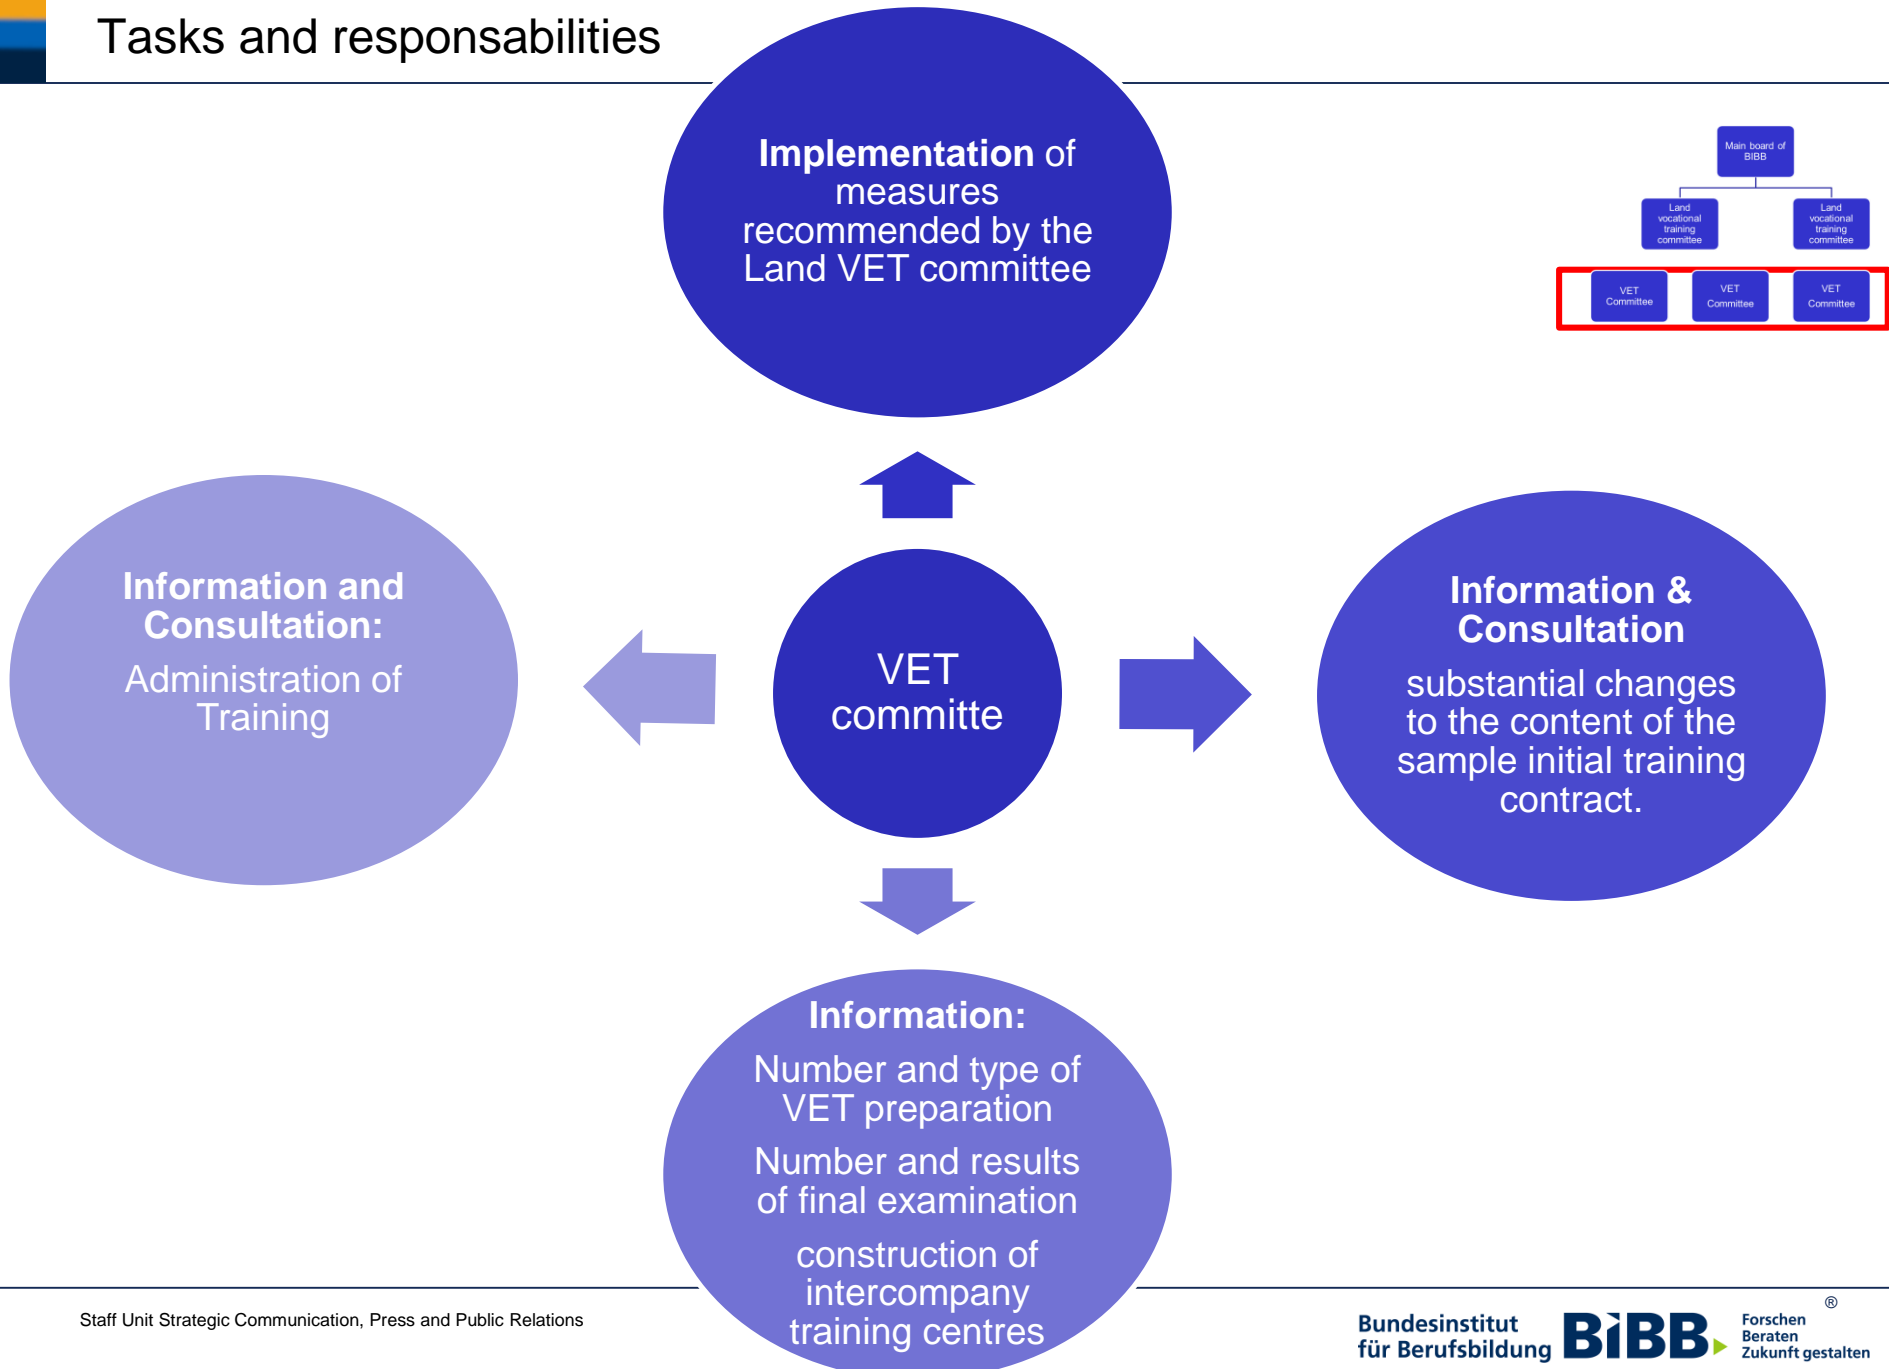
Tasks and responsabilities

**Implementation** of measures recommended by the Land VET committee

Main board of BIBB

Land vocational training committee

Land vocational training committee

VET Committee

VET Committee

VET Committee

**Information and Consultation:**

Administration of Training

VET committe

**Information & Consultation**

substantial changes to the content of the sample initial training contract.

**Information:**

Number and type of VET preparation

Number and results of final examination

construction of intercompany training centres

Staff Unit Strategic Communication, Press and Public Relations

Bundesinstitut für Berufsbildung BIBB Forschen Beraten Zukunft gestalten ®